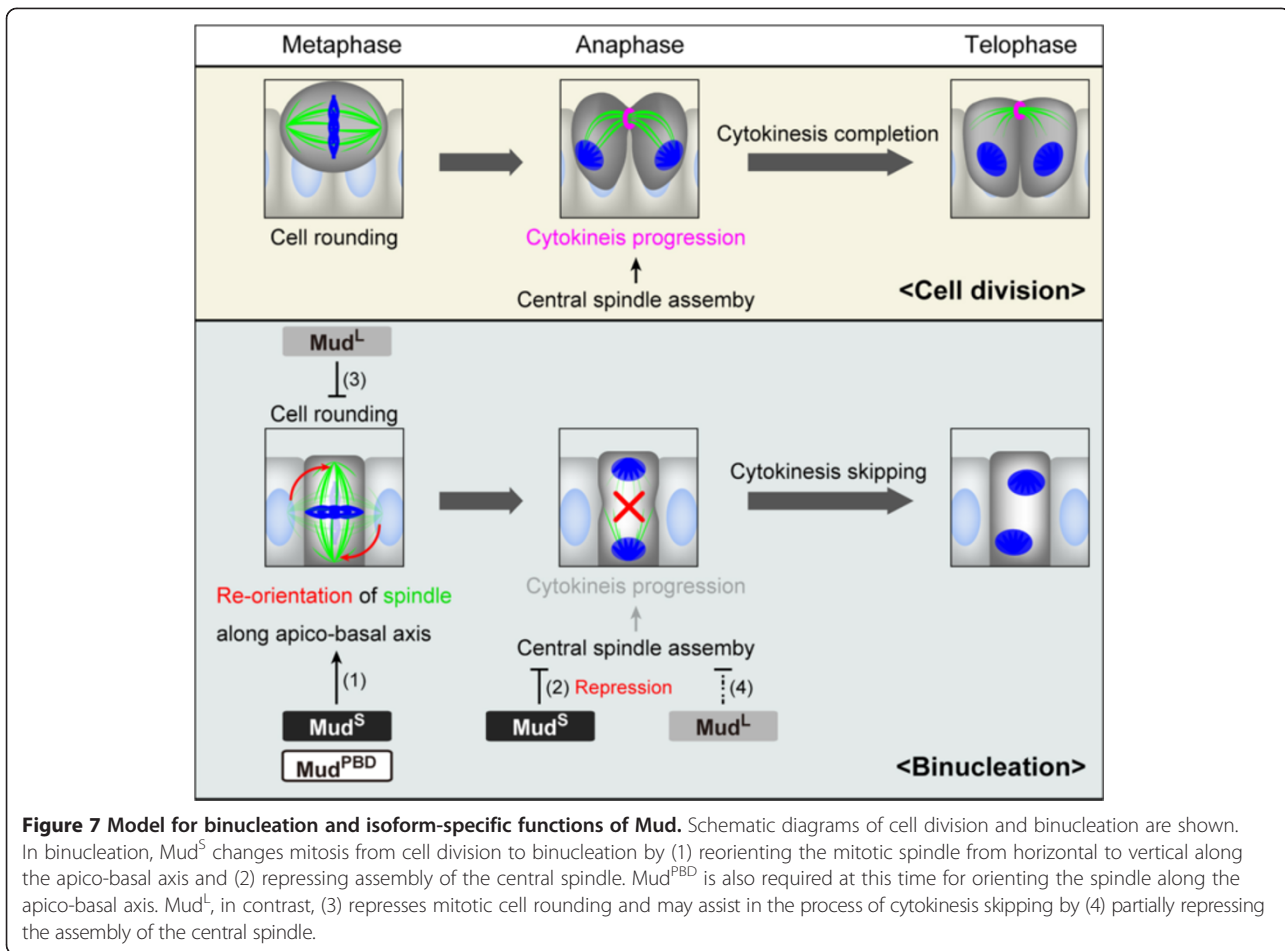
Metaphase
Anaphase
Telophase

Cell rounding
Cytokineis progression
Central spindle assemby
Cytokinesis completion
<Cell division>

$Mud^{L}$
(3)
Cell rounding
Cytokinesis skipping
Re-orientation of spindle along apico-basal axis
(1)
$Mud^{S}$
$Mud^{PBD}$
Cytokineis progression
Central spindle assemby
(2) Repression
(4)
$Mud^{S}$
$Mud^{L}$
<Binucleation>

**Figure 7 Model for binucleation and isoform-specific functions of Mud.** Schematic diagrams of cell division and binucleation are shown. In binucleation, $Mud^{S}$ changes mitosis from cell division to binucleation by (1) reorienting the mitotic spindle from horizontal to vertical along the apico-basal axis and (2) repressing assembly of the central spindle. $Mud^{PBD}$ is also required at this time for orienting the spindle along the apico-basal axis. $Mud^{L}$, in contrast, (3) represses mitotic cell rounding and may assist in the process of cytokinesis skipping by (4) partially repressing the assembly of the central spindle.